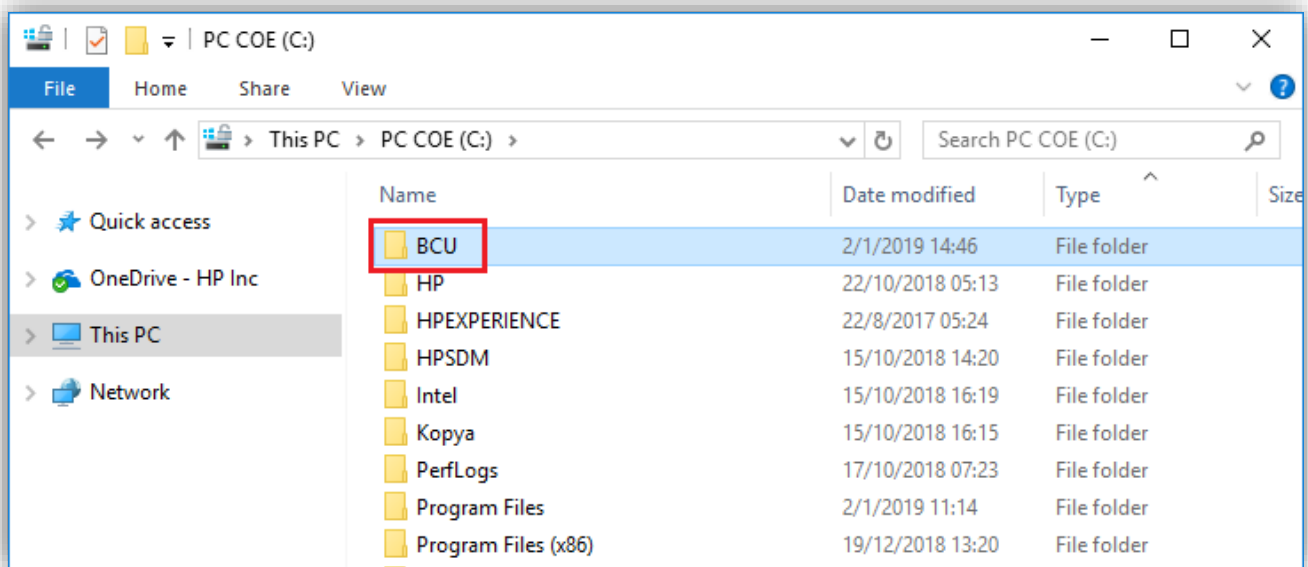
PC COE (C:)

File Home Share View

This PC > PC COE (C:) >

Search PC COE (C:)

Quick access
OneDrive - HP Inc
This PC
Network

| Name | Date modified | Type | Size |
|---|---|---|---|
| BCU | 2/1/2019 14:46 | File folder | |
| HP | 22/10/2018 05:13 | File folder | |
| HPEXPERIENCE | 22/8/2017 05:24 | File folder | |
| HPSDM | 15/10/2018 14:20 | File folder | |
| Intel | 15/10/2018 16:19 | File folder | |
| Kopya | 15/10/2018 16:15 | File folder | |
| PerfLogs | 17/10/2018 07:23 | File folder | |
| Program Files | 2/1/2019 11:14 | File folder | |
| Program Files (x86) | 19/12/2018 13:20 | File folder | |